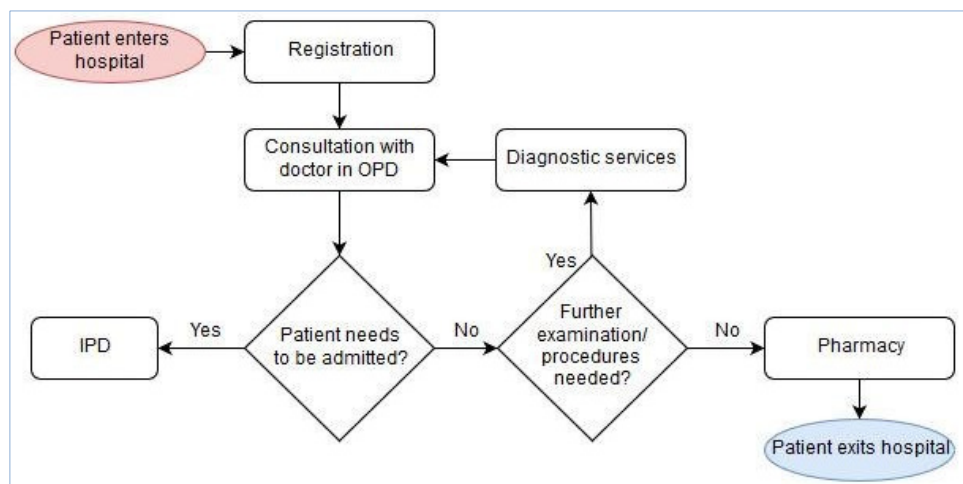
Patient enters hospital

Registration

Consultation with doctor in OPD

Diagnostic services

Yes

Patient needs to be admitted?

Yes

IPD

No

Further examination/ procedures needed?

No

Pharmacy

Patient exits hospital